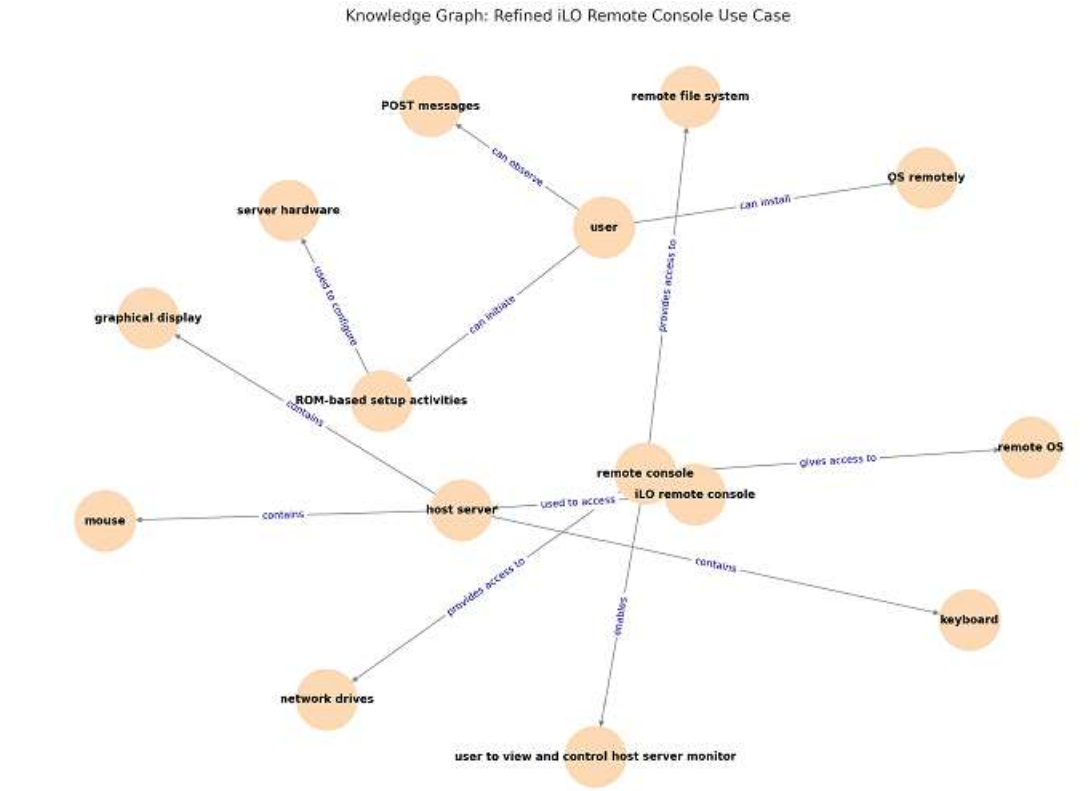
Knowledge Graph: Refined iLO Remote Console Use Case

POST messages

remote file system

can observe

OS remotely

server hardware

user

can install

provides access to

used to configure

can initiate

graphical display

ROM-based setup activities

contains

remote OS

remote console

gives access to

iLO remote console

mouse

contains

host server

used to access

contains

provides access to

enables

keyboard

network drives

user to view and control host server monitor